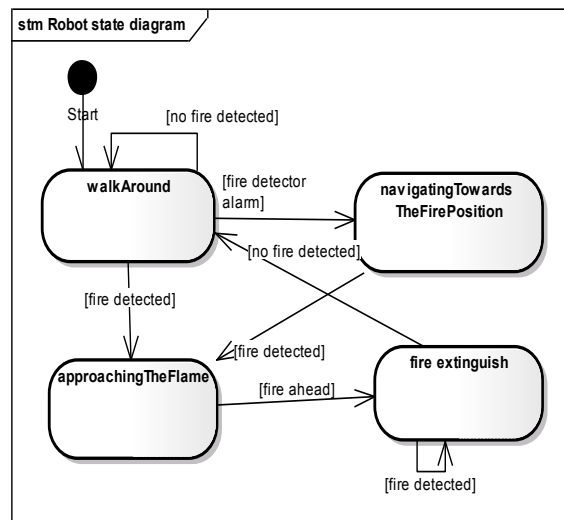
stm Robot state diagram

Start

[no fire detected]

walkAround

[fire detector alarm]

navigatingTowards TheFirePosition

[no fire detected]

[fire detected]

[fire detected]

approachingTheFlame

[fire ahead]

fire extinguish

[fire detected]